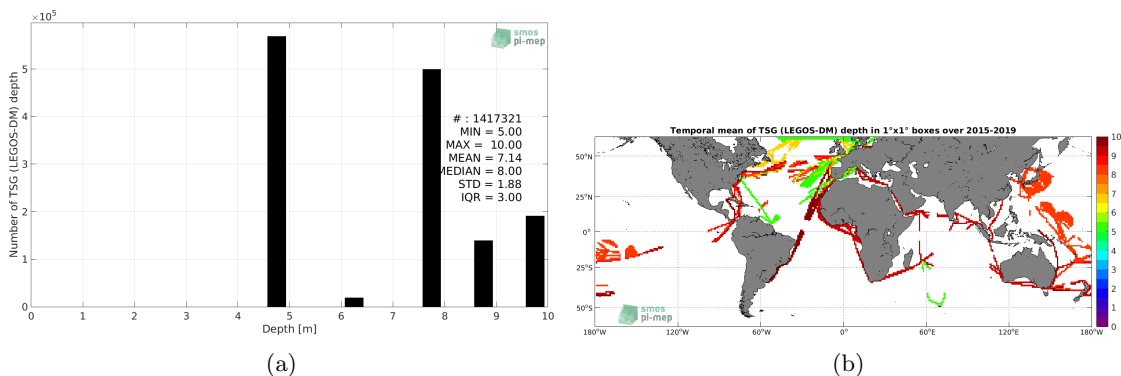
$\times 10^5$

smos pi-mep

# : 1417321
MIN = 5.00
MAX = 10.00
MEAN = 7.14
MEDIAN = 8.00
STD = 1.88
IQR = 3.00

Number of TSG (LEGOS-DM) depth

0
1
2
3
4
5

0 1 2 3 4 5 6 7 8 9 10

Depth [m]

(a)

Temporal mean of TSG (LEGOS-DM) depth in 1°x1° boxes over 2015-2019

50°N
25°N
0°
25°S
50°S

180°W 120°W 60°W 0° 60°E 120°E 180°W

10
9
8
7
6
5
4
3
2
1
0

smos pi-mep

(b)